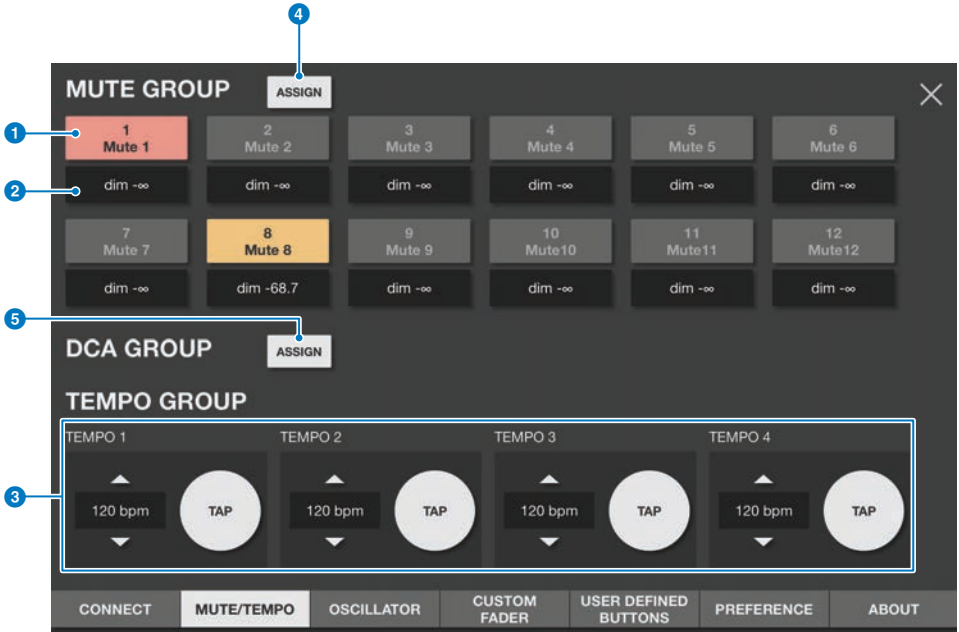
4

MUTE GROUP ASSIGN

1

2

1 Mute 1 | 2 Mute 2 | 3 Mute 3 | 4 Mute 4 | 5 Mute 5 | 6 Mute 6

dim -∞ dim -∞ dim -∞ dim -∞ dim -∞ dim -∞

7 Mute 7 | 8 Mute 8 | 9 Mute 9 | 10 Mute10 | 11 Mute11 | 12 Mute12

dim -∞ dim -68.7 dim -∞ dim -∞ dim -∞ dim -∞

5

DCA GROUP ASSIGN

TEMPO GROUP

3

TEMPO 1 120 bpm TAP

TEMPO 2 120 bpm TAP

TEMPO 3 120 bpm TAP

TEMPO 4 120 bpm TAP

CONNECT | MUTE/TEMPO | OSCILLATOR | CUSTOM FADER | USER DEFINED BUTTONS | PREFERENCE | ABOUT